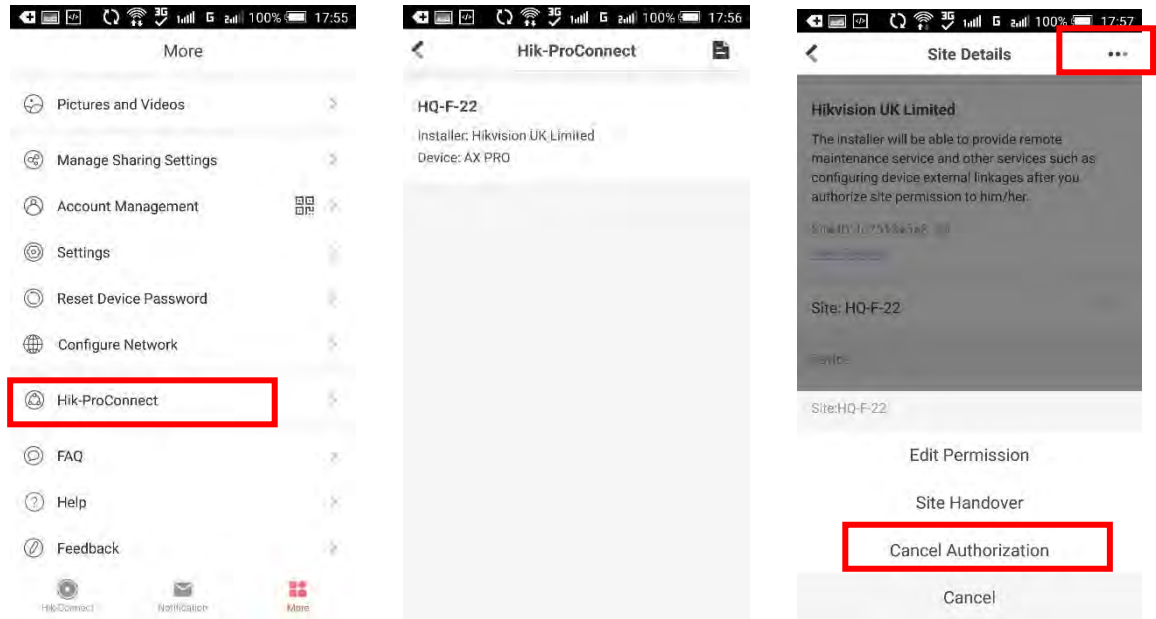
3G G 100% 17:55

More

Pictures and Videos

Manage Sharing Settings

Account Management

Settings

Reset Device Password

Configure Network

Hik-ProConnect

FAQ

Help

Feedback

Hik-Connect Notification More

3G G 100% 17:56

Hik-ProConnect

HQ-F-22

Installer: Hikvision UK Limited

Device: AX PRO

3G G 100% 17:57

Site Details

Hikvision UK Limited

The installer will be able to provide remote maintenance service and other services such as configuring device external linkages after you authorize site permission to him/her.

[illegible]

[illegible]

Site: HQ-F-22

Device

Site:HQ-F-22

Edit Permission

Site Handover

Cancel Authorization

Cancel